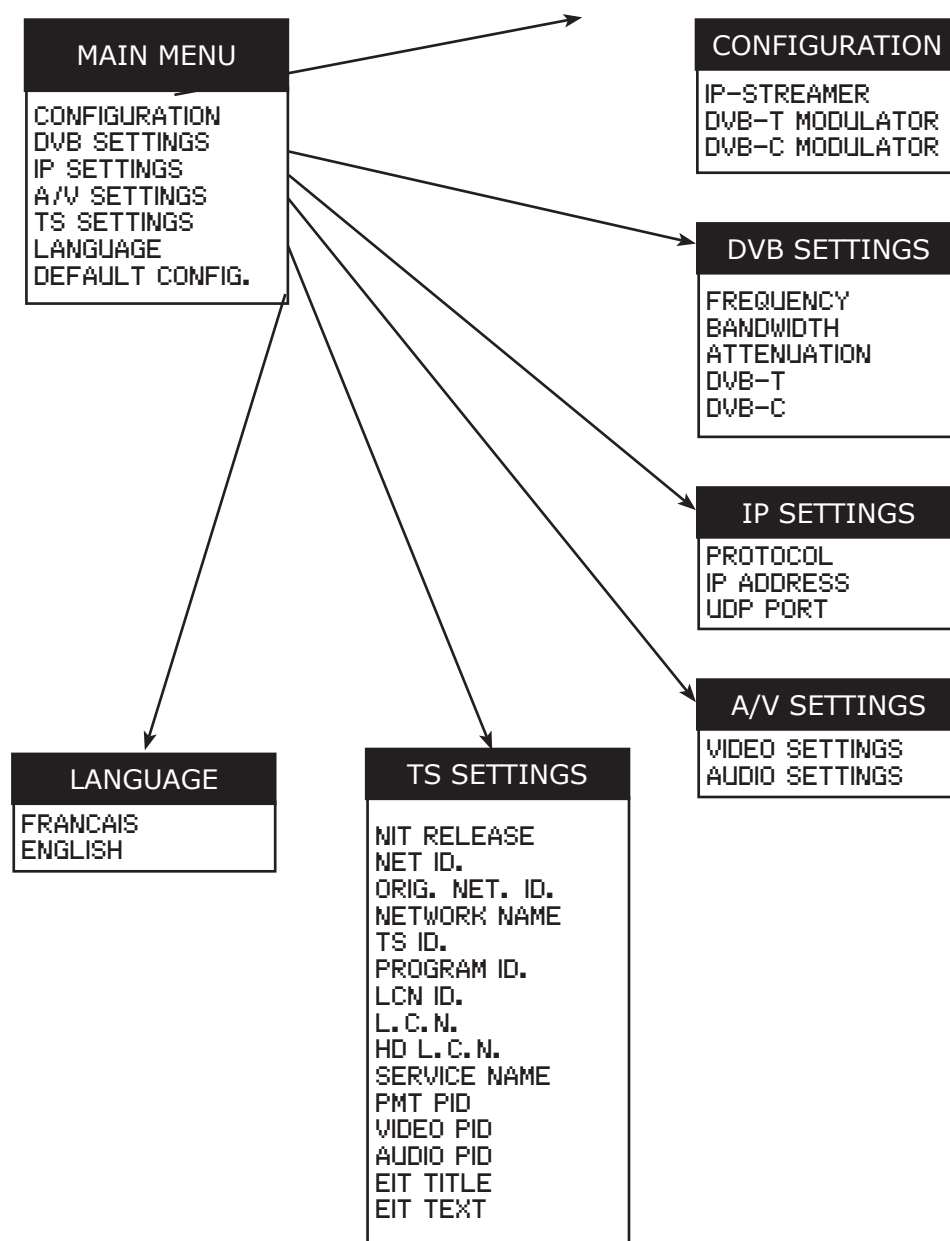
MAIN MENU
CONFIGURATION
DVB SETTINGS
IP SETTINGS
A/V SETTINGS
TS SETTINGS
LANGUAGE
DEFAULT CONFIG.

CONFIGURATION
IP-STREAMER
DVB-T MODULATOR
DVB-C MODULATOR

DVB SETTINGS
FREQUENCY
BANDWIDTH
ATTENUATION
DVB-T
DVB-C

IP SETTINGS
PROTOCOL
IP ADDRESS
UDP PORT

A/V SETTINGS
VIDEO SETTINGS
AUDIO SETTINGS

LANGUAGE
FRANCAIS
ENGLISH

TS SETTINGS
NIT RELEASE
NET ID.
ORIG. NET. ID.
NETWORK NAME
TS ID.
PROGRAM ID.
LCN ID.
L.C.N.
HD L.C.N.
SERVICE NAME
PMT PID
VIDEO PID
AUDIO PID
EIT TITLE
EIT TEXT